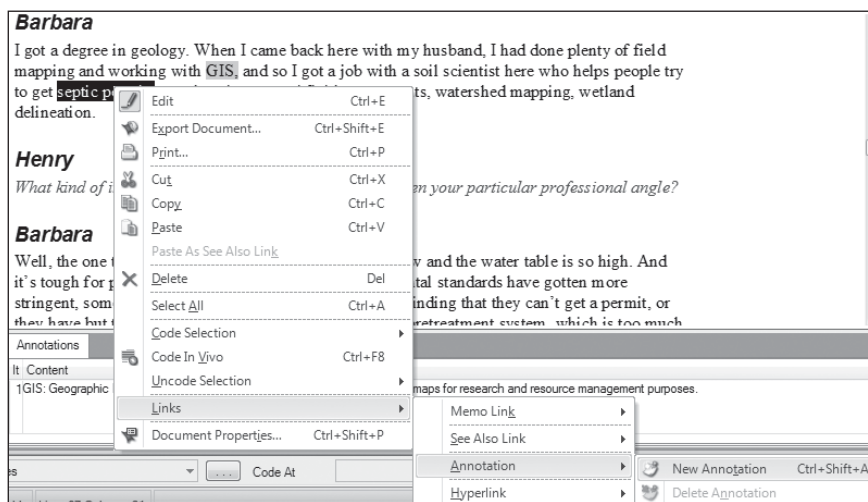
**Barbara**

I got a degree in geology. When I came back here with my husband, I had done plenty of field mapping and working with GIS, and so I got a job with a soil scientist here who helps people try to get septic p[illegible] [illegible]ts, watershed mapping, wetland delineation.

**Henry**

*What kind of i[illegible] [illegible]en your particular professional angle?*

**Barbara**

Well, the one t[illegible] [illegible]v and the water table is so high. And it's tough for p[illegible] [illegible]tal standards have gotten more stringent, som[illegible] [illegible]inding that they can't get a permit, or they have but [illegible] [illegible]retreatment system, which is too much

Edit Ctrl+E
Export Document... Ctrl+Shift+E
Print... Ctrl+P
Cut Ctrl+X
Copy Ctrl+C
Paste Ctrl+V
Paste As See Also Link
Delete Del
Select All Ctrl+A
Code Selection
Code In Vivo Ctrl+F8
Uncode Selection
Links
Document Properties... Ctrl+Shift+P

Memo Link
See Also Link
Annotation
Hyperlink

New Annotation Ctrl+Shift+A
Delete Annotation

Annotations

It Content
1 GIS: Geographic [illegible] maps for research and resource management purposes.

es ... Code At